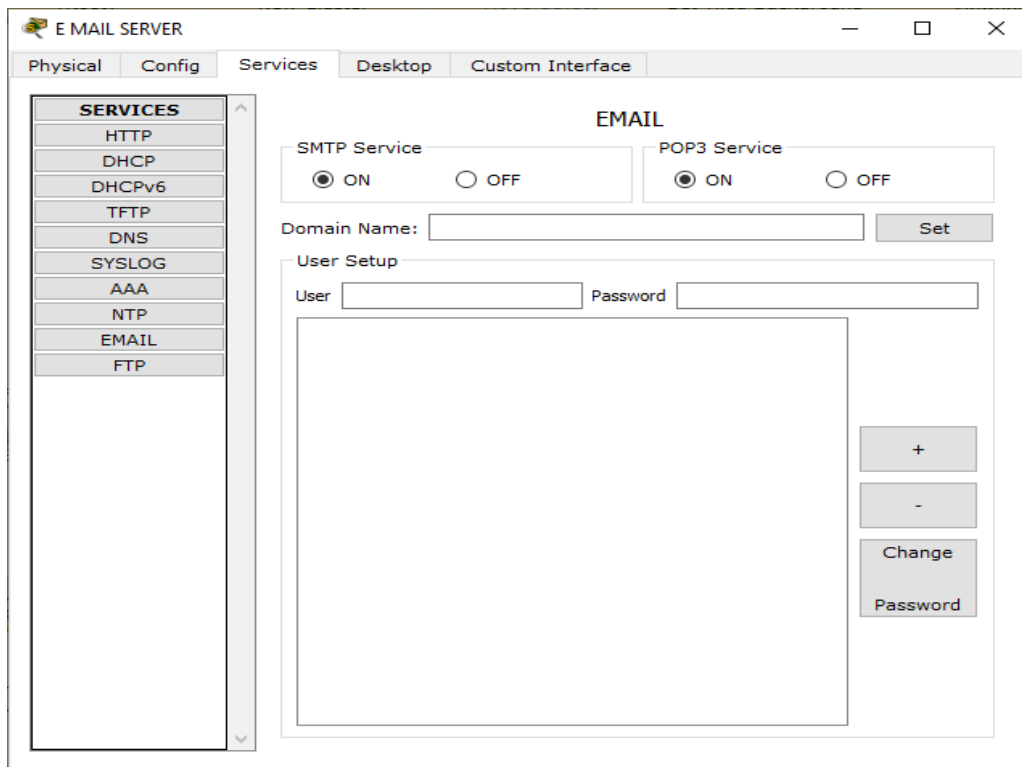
E MAIL SERVER

Physical Config Services Desktop Custom Interface

SERVICES
HTTP
DHCP
DHCPv6
TFTP
DNS
SYSLOG
AAA
NTP
EMAIL
FTP

EMAIL

SMTP Service
ON OFF

POP3 Service
ON OFF

Domain Name: Set

User Setup

User Password

+

-

Change Password